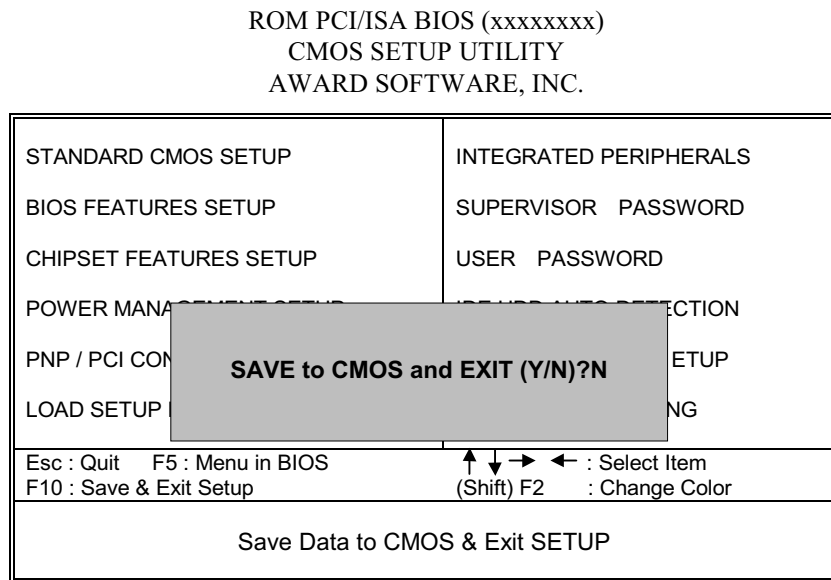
ROM PCI/ISA BIOS (xxxxxxxx)
CMOS SETUP UTILITY
AWARD SOFTWARE, INC.

STANDARD CMOS SETUP

BIOS FEATURES SETUP

CHIPSET FEATURES SETUP

POWER MANA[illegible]

PNP / PCI CON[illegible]

LOAD SETUP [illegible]

INTEGRATED PERIPHERALS

SUPERVISOR PASSWORD

USER PASSWORD

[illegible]CTION

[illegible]ETUP

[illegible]NG

SAVE to CMOS and EXIT (Y/N)?N

Esc : Quit F5 : Menu in BIOS
F10 : Save & Exit Setup

↑ ↓ → ← : Select Item
(Shift) F2 : Change Color

Save Data to CMOS & Exit SETUP